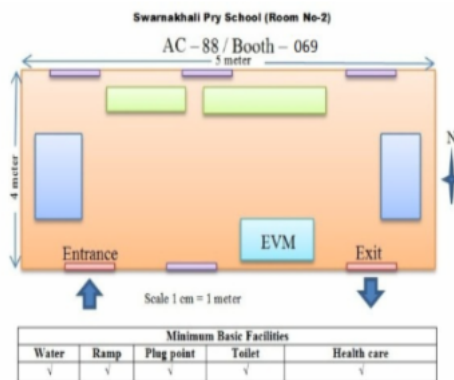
Swarnakhali Pry School (Room No-2)

AC – 88 / Booth – 069

5 meter

4 meter

N

EVM

Entrance

Exit

Scale 1 cm = 1 meter

| Minimum Basic Facilities | | | | |
|---|---|---|---|---|
| Water | Ramp | Plug point | Toilet | Health care |
| √ | √ | √ | √ | √ |